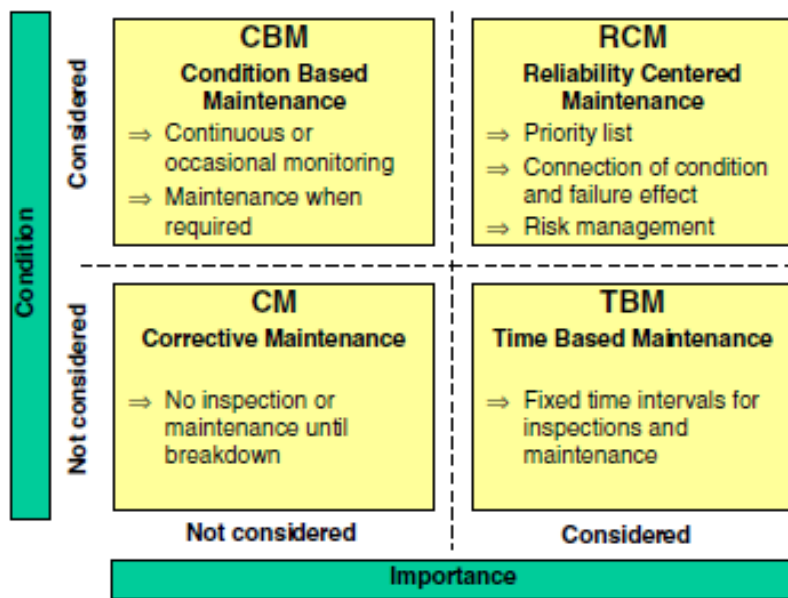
Condition

Considered

CBM
Condition Based Maintenance
$\Rightarrow$ Continuous or occasional monitoring
$\Rightarrow$ Maintenance when required

RCM
Reliability Centered Maintenance
$\Rightarrow$ Priority list
$\Rightarrow$ Connection of condition and failure effect
$\Rightarrow$ Risk management

Not considered

CM
Corrective Maintenance
$\Rightarrow$ No inspection or maintenance until breakdown

TBM
Time Based Maintenance
$\Rightarrow$ Fixed time intervals for inspections and maintenance

Not considered

Considered

Importance